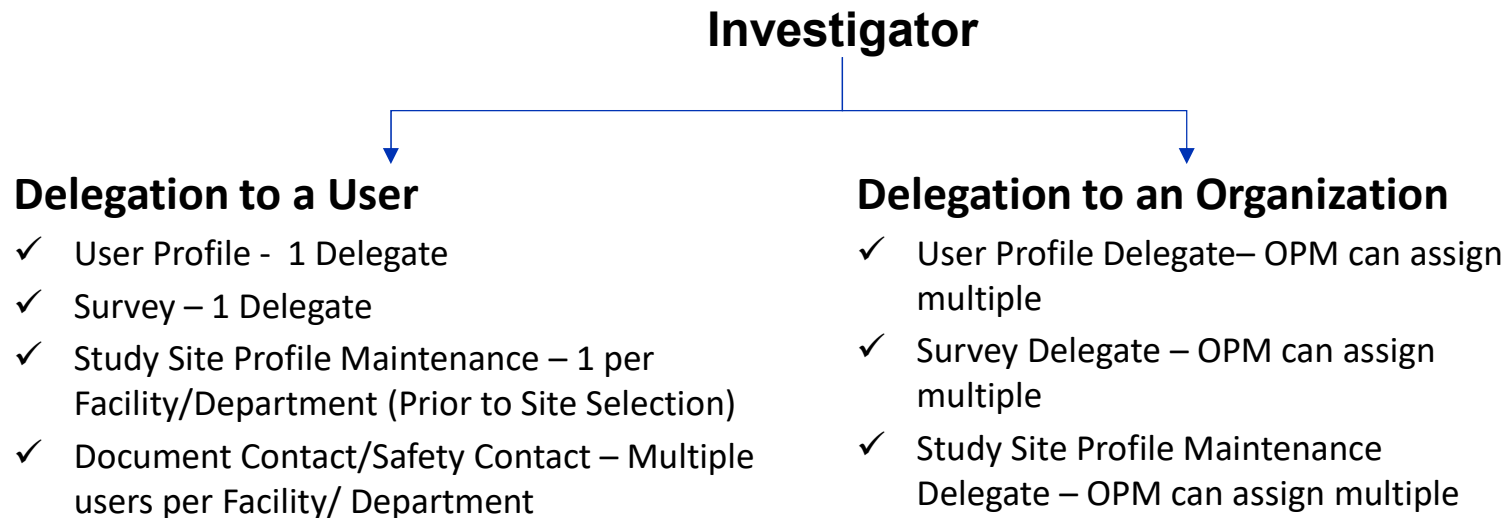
Investigator

Delegation to a User
✓ User Profile - 1 Delegate
✓ Survey – 1 Delegate
✓ Study Site Profile Maintenance – 1 per Facility/Department (Prior to Site Selection)
✓ Document Contact/Safety Contact – Multiple users per Facility/ Department

Delegation to an Organization
✓ User Profile Delegate– OPM can assign multiple
✓ Survey Delegate – OPM can assign multiple
✓ Study Site Profile Maintenance Delegate – OPM can assign multiple